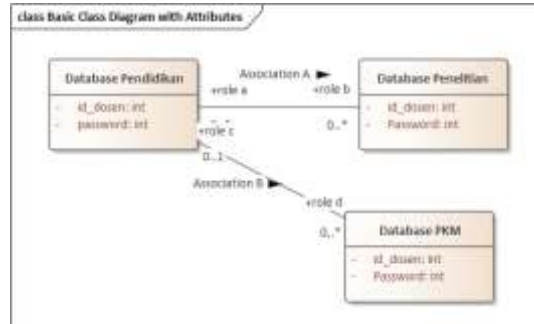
class Basic Class Diagram with Attributes

Database Pendidikan
- id_dosen: int
- password: int

Association A
+role a
+role b

Database Penelitian
- id_dosen: int
- Password: int

+role c
0..*
0..1

Association B
+role d

0..*

Database PKM
- id_dosen: int
- Password: int